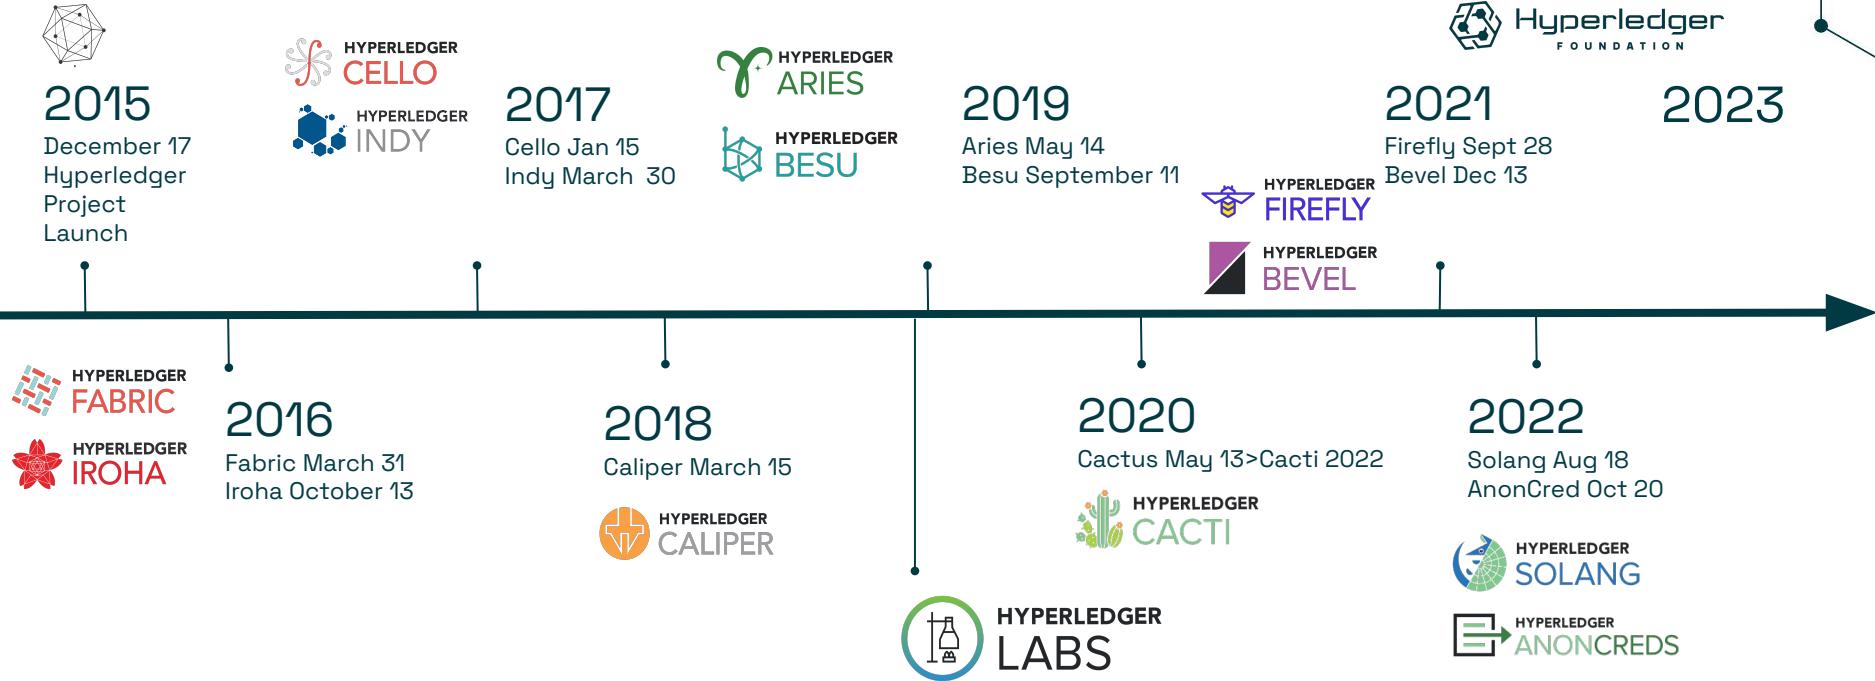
2015
December 17
Hyperledger
Project
Launch

HYPERLEDGER
CELLO

HYPERLEDGER
INDY

2017
Cello Jan 15
Indy March 30

HYPERLEDGER
ARIES

HYPERLEDGER
BESU

2019
Aries May 14
Besu September 11

HYPERLEDGER
FIREFLY

HYPERLEDGER
BEVEL

Hyperledger
FOUNDATION

2021
Firefly Sept 28
Bevel Dec 13

2023

HYPERLEDGER
FABRIC

HYPERLEDGER
IROHA

2016
Fabric March 31
Iroha October 13

2018
Caliper March 15

HYPERLEDGER
CALIPER

HYPERLEDGER
LABS

2020
Cactus May 13>Cacti 2022

HYPERLEDGER
CACTI

2022
Solang Aug 18
AnonCred Oct 20

HYPERLEDGER
SOLANG

HYPERLEDGER
ANONCREDS